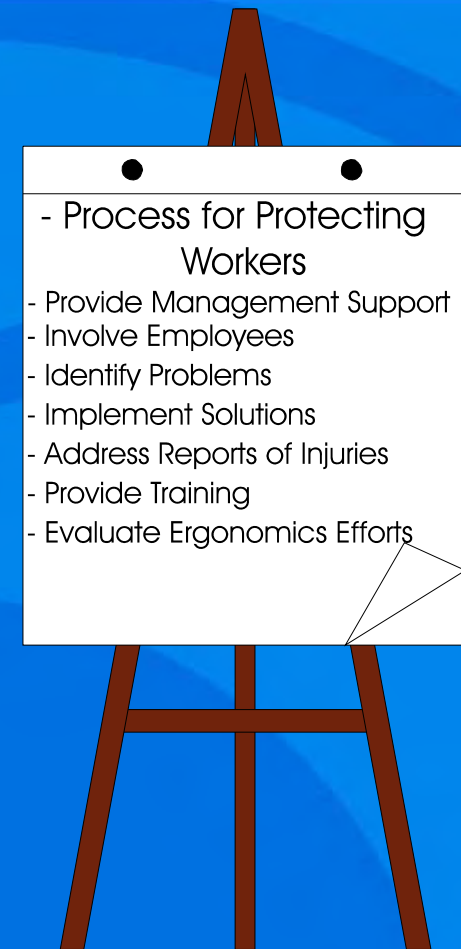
- Process for Protecting Workers

- Provide Management Support
- Involve Employees
- Identify Problems
- Implement Solutions
- Address Reports of Injuries
- Provide Training
- Evaluate Ergonomics Efforts